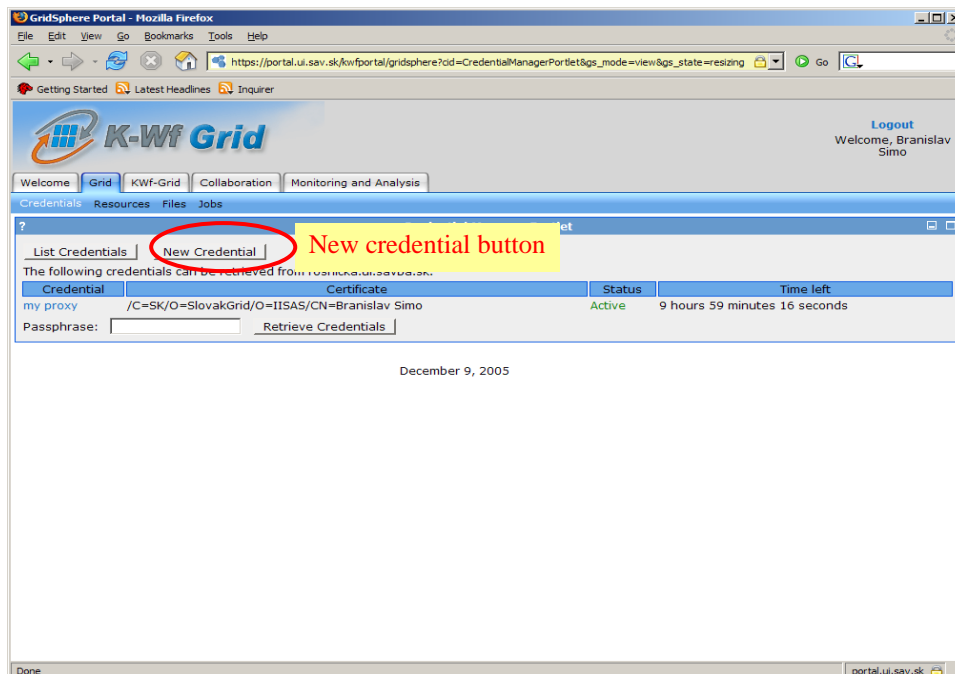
GridSphere Portal - Mozilla Firefox

File Edit View Go Bookmarks Tools Help

https://portal.ui.sav.sk/kwfportal/gridsphere?cid=CredentialManagerPortlet&gs_mode=view&gs_state=resizing

Go

Getting Started Latest Headlines Inquirer

K-Wf Grid

Logout
Welcome, Branislav Simo

Welcome Grid KWf-Grid Collaboration Monitoring and Analysis

Credentials Resources Files Jobs

?

List Credentials New Credential

New credential button

The following credentials can be retrieved from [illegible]

| Credential | Certificate | Status | Time left |
|---|---|---|---|
| my proxy | /C=SK/O=SlovakGrid/O=IISAS/CN=Branislav Simo | Active | 9 hours 59 minutes 16 seconds |

Passphrase: Retrieve Credentials

December 9, 2005

Done

portal.ui.sav.sk